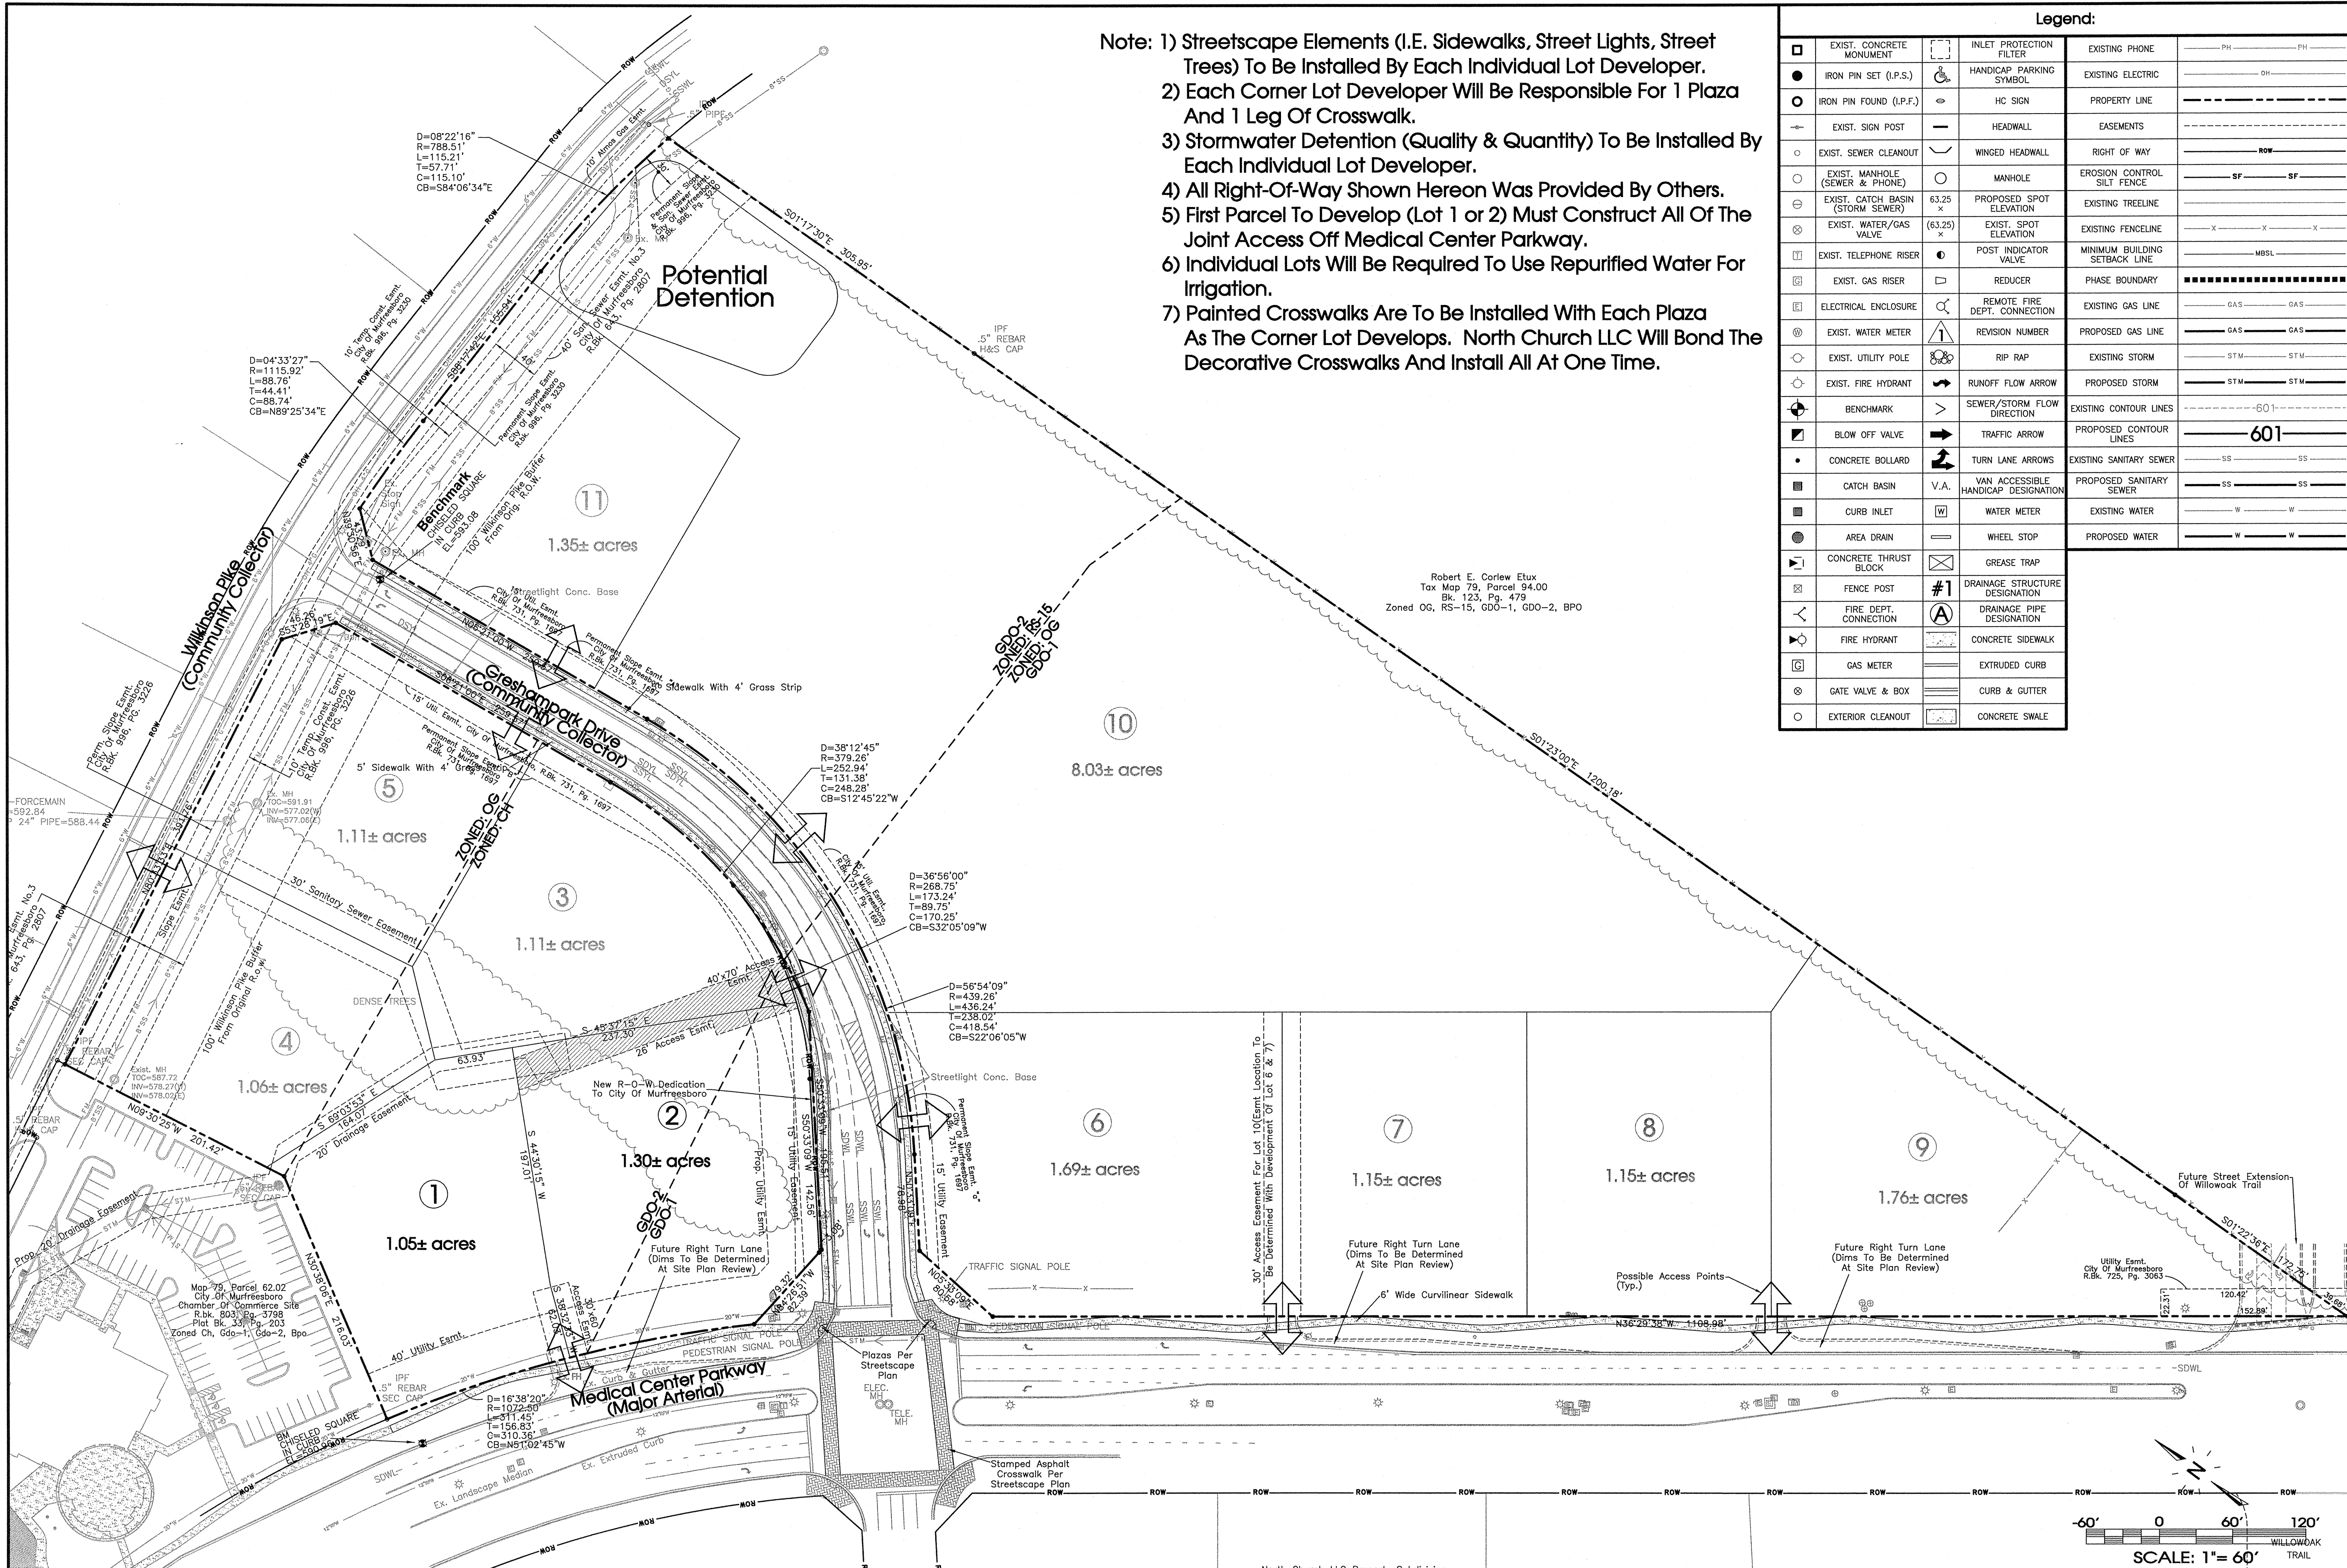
Note: 1) Streetscape Elements (I.E. Sidewalks, Street Lights, Street Trees) To Be Installed By Each Individual Lot Developer.
2) Each Corner Lot Developer Will Be Responsible For 1 Plaza And 1 Leg Of Crosswalk.
3) Stormwater Detention (Quality & Quantity) To Be Installed By Each Individual Lot Developer.
4) All Right-Of-Way Shown Hereon Was Provided By Others.
5) First Parcel To Develop (Lot 1 or 2) Must Construct All Of The Joint Access Off Medical Center Parkway.
6) Individual Lots Will Be Required To Use Repurified Water For Irrigation.
7) Painted Crosswalks Are To Be Installed With Each Plaza As The Corner Lot Develops. North Church LLC Will Bond The Decorative Crosswalks And Install All At One Time.

Legend:

| | | | | | |
|---|---|---|---|---|---|
| EXIST. CONCRETE MONUMENT | INLET PROTECTION FILTER | EXISTING PHONE | PH PH |
| IRON PIN SET (I.P.S.) | HANDICAP PARKING SYMBOL | EXISTING ELECTRIC | OH |
| IRON PIN FOUND (I.P.F.) | HC SIGN | PROPERTY LINE | |
| EXIST. SIGN POST | HEADWALL | EASEMENTS | |
| EXIST. SEWER CLEANOUT | WINGED HEADWALL | RIGHT OF WAY | ROW |
| EXIST. MANHOLE (SEWER & PHONE) | MANHOLE | EROSION CONTROL SILT FENCE | SF SF |
| EXIST. CATCH BASIN (STORM SEWER) | 63.25 × PROPOSED SPOT ELEVATION | EXISTING TREELINE | |
| EXIST. WATER/GAS VALVE | (63.25) × EXIST. SPOT ELEVATION | EXISTING FENCELINE | X X X |
| EXIST. TELEPHONE RISER | POST INDICATOR VALVE | MINIMUM BUILDING SETBACK LINE | MBSL |
| EXIST. GAS RISER | REDUCER | PHASE BOUNDARY | |
| ELECTRICAL ENCLOSURE | REMOTE FIRE DEPT. CONNECTION | EXISTING GAS LINE | GAS GAS |
| EXIST. WATER METER | 1 REVISION NUMBER | PROPOSED GAS LINE | GAS GAS |
| EXIST. UTILITY POLE | RIP RAP | EXISTING STORM | STM STM |
| EXIST. FIRE HYDRANT | RUNOFF FLOW ARROW | PROPOSED STORM | STM STM |
| BENCHMARK | SEWER/STORM FLOW DIRECTION | EXISTING CONTOUR LINES | 601 |
| BLOW OFF VALVE | TRAFFIC ARROW | PROPOSED CONTOUR LINES | 601 |
| CONCRETE BOLLARD | TURN LANE ARROWS | EXISTING SANITARY SEWER | SS SS |
| CATCH BASIN | V.A. VAN ACCESSIBLE HANDICAP DESIGNATION | PROPOSED SANITARY SEWER | SS SS |
| CURB INLET | W WATER METER | EXISTING WATER | W W |
| AREA DRAIN | WHEEL STOP | PROPOSED WATER | W W |
| CONCRETE THRUST BLOCK | GREASE TRAP | | |
| FENCE POST | #1 DRAINAGE STRUCTURE DESIGNATION | | |
| FIRE DEPT. CONNECTION | A DRAINAGE PIPE DESIGNATION | | |
| FIRE HYDRANT | CONCRETE SIDEWALK | | |
| G GAS METER | EXTRUDED CURB | | |
| GATE VALVE & BOX | CURB & GUTTER | | |
| EXTERIOR CLEANOUT | CONCRETE SWALE | | |

D=08°22'16"
R=788.51'
L=115.21'
T=57.71'
C=115.10'
CB=S84°06'34"E

D=04°33'27"
R=1115.92'
L=88.76'
T=44.41'
C=88.74'
CB=N89°25'34"E

Potential Detention

S01°17'30"E 305.95'

IPF .5" REBAR H&S CAP

10' Atmos Gas Esmt.
Permanent Slope & City Of Murfreesboro R.Bk. 996, Pg. 3230
Sewer Esmt. No.3 City Of Murfreesboro R.Bk. 643, Pg. 2807
40' Sanit. Sewer Esmt.
Permanent Slope Esmt. City Of Murfreesboro R.Bk. 996, Pg. 3230
10' Temp. Const. Esmt. City Of Murfreesboro R.Bk. 996, Pg. 3230

Wilkinson Pike (Community Collector)
Benchmark CHISELED SQUARE IN CURB EL=593.08
100' Wilkinson Pike Buffer From Orig. R.O.W.
Ex. Stop Sign
MH

11
1.35± acres

Streetlight Conc. Base
City Of Util. Esmt. R.Bk. 731, Pg. 1697
Permanent Slope Esmt. City Of Murfreesboro R.Bk. 731, Pg. 1697
5' Sidewalk With 4' Grass Strip

Greshampark Drive (Community Collector)

GDO-2 ZONED: RS-15 ZONED: OG GDO-1

Robert E. Corlew Etux
Tax Map 79, Parcel 94.00
Bk. 123, Pg. 479
Zoned OG, RS-15, GDO-1, GDO-2, BPO

10
8.03± acres

S01°23'00"E 1200.18'

Perm. Slope Esmt. City Of Murfreesboro R.Bk. 996, Pg. 3226
10' Temp. Const. Esmt. City Of Murfreesboro R.Bk. 996, PG. 3226
15' Util. Esmt. City Of Murfreesboro R.Bk. 731, Pg. 1697
Permanent Slope Esmt. City Of Murfreesboro R.Bk. 731, Pg. 1697

FORCEMAIN
=592.84
24" PIPE=588.44

Ex. MH
TOC=591.91
INV=577.02(W)
INV=577.06(E)

5' Sidewalk With 4' Grass Strip
5
1.11± acres

ZONED: OG ZONED: CH

D=38°12'45"
R=379.26'
L=252.94'
T=131.38'
C=248.28'
CB=S12°45'22"W

3
1.11± acres

30' Sanitary Sewer Easement
Slope Esmt.
Esmt. No.3 Murfreesboro 643, Pg. 2807

D=36°56'00"
R=268.75'
L=173.24'
T=89.75'
C=170.25'
CB=S32°05'09"W

City Of Util. Esmt. R.Bk. 731, Pg. 1697

40'x70' Access Esmt.
DENSE TREES
100' Wilkinson Pike Buffer From Original R.O.W.

D=56°54'09"
R=439.26'
L=436.24'
T=238.02'
C=418.54'
CB=S22°06'05"W

S 45°37'15" E 237.30
26' Access Esmt.
63.93'

4
1.06± acres

IPF REBAR SEC CAP
Exist. MH
TOC=587.72
INV=578.27(N)
INV=578.02(E)
REBAR CAP
N09°30'25"W 201.42'

New R-O-W Dedication To City Of Murfreesboro
S 69°03'53" E 164.07
20' Drainage Easement

2
1.30± acres
S 44°30'15" W 197.01'
GDO-2 GDO-1
Prop. Utility Esmt.
15' Utility Easement
142.56
Streetlight Conc. Base
Permanent Slope Esmt. City Of Murfreesboro R.Bk. 731, Pg. 1697
15' Utility Easement

6
1.69± acres

30' Access Easement For Lot 10(Esmt Location To Be Determined With Development Of Lot 6 & 7)

7
1.15± acres

8
1.15± acres

9
1.76± acres

Future Street Extension Of Willowoak Trail

S01°22'36"E

1
1.05± acres
IPF SEC CAP
Prop. 20' Drainage Easement
N30°36'06"E 218.03'

Map 79, Parcel 62.02
City Of Murfreesboro
Chamber Of Commerce Site
R.bk. 803, Pg. 3798
Plat Bk. 33, Pg. 203
Zoned Ch, Gdo-1, Gdo-2, Bpo

Future Right Turn Lane (Dims To Be Determined At Site Plan Review)
Access Esmt. 30'x60'
TRAFFIC SIGNAL POLE
Future Right Turn Lane (Dims To Be Determined At Site Plan Review)
6' Wide Curvilinear Sidewalk
Possible Access Points (Typ.)
Future Right Turn Lane (Dims To Be Determined At Site Plan Review)
Utility Esmt. City Of Murfreesboro R.Bk. 725, Pg. 3063
120.42'
152.89'
22.31'

PEDESTRIAN SIGNAL POLE
N36°29'38"W 1108.98'
TRAFFIC SIGNAL POLE
PEDESTRIAN SIGNAL POLE

40' Utility Esmt.
IPF .5" REBAR SEC CAP
BM CHISELED SQUARE IN CURB EL=590.96

Medical Center Parkway (Major Arterial)

D=16°38'20"
R=1072.50'
L=311.45'
T=156.83'
C=310.36'
CB=N51°02'45"W

Plazas Per Streetscape Plan
ELEC. MH
TELE. MH
Stamped Asphalt Crosswalk Per Streetscape Plan

Ex. Curb & Gutter
Ex. Extruded Curb
Ex. Landscape Median
SDWL
ROW

-60' 0 60' 120'
SCALE: 1"= 60'
WILLOWOAK TRAIL